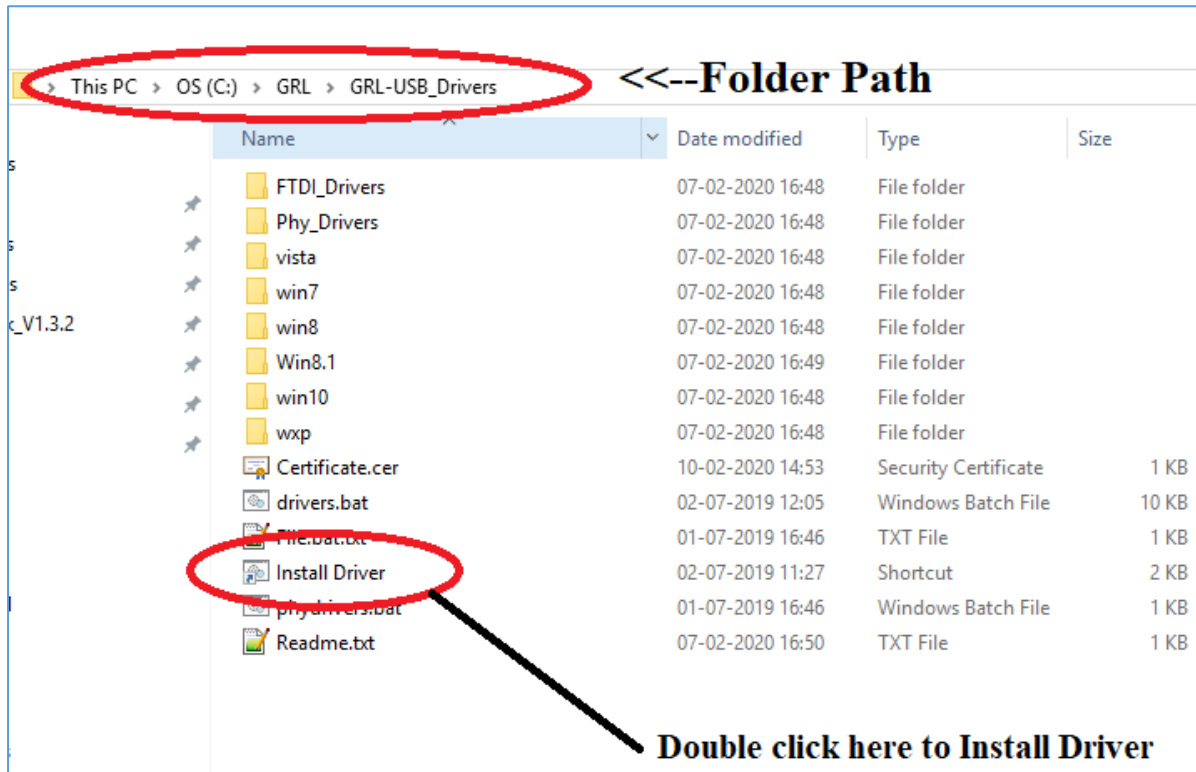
> This PC > OS (C:) > GRL > GRL-USB_Drivers

<<--Folder Path

s

s

s

<_V1.3.2

| Name | Date modified | Type | Size |
|---|---|---|---|
| FTDI_Drivers | 07-02-2020 16:48 | File folder | |
| Phy_Drivers | 07-02-2020 16:48 | File folder | |
| vista | 07-02-2020 16:48 | File folder | |
| win7 | 07-02-2020 16:48 | File folder | |
| win8 | 07-02-2020 16:48 | File folder | |
| Win8.1 | 07-02-2020 16:49 | File folder | |
| win10 | 07-02-2020 16:48 | File folder | |
| wxp | 07-02-2020 16:48 | File folder | |
| Certificate.cer | 10-02-2020 14:53 | Security Certificate | 1 KB |
| drivers.bat | 02-07-2019 12:05 | Windows Batch File | 10 KB |
| File.bat.txt | 01-07-2019 16:46 | TXT File | 1 KB |
| Install Driver | 02-07-2019 11:27 | Shortcut | 2 KB |
| phydrivers.bat | 01-07-2019 16:46 | Windows Batch File | 1 KB |
| Readme.txt | 07-02-2020 16:50 | TXT File | 1 KB |

Double click here to Install Driver